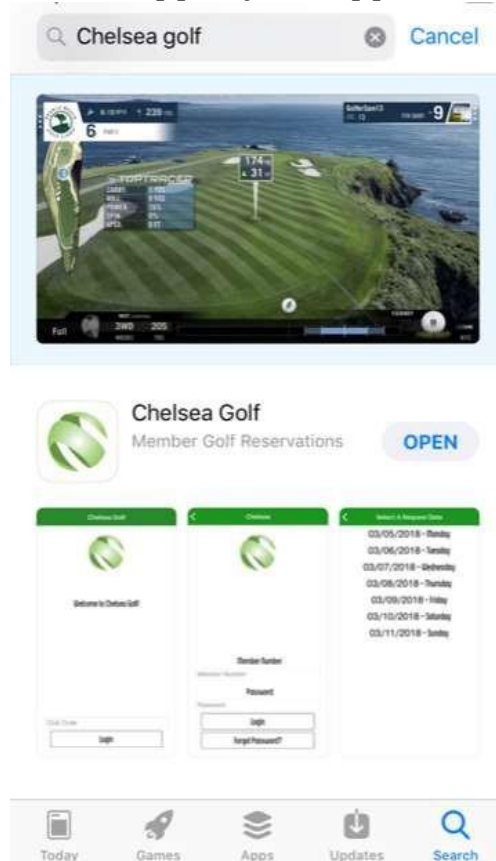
Chelsea golf

Cancel

6

TOPTRACER

174

31

3WD

205

Chelsea Golf

Member Golf Reservations

OPEN

Chelsea Golf

Welcome to Chelsea Golf!

Club Code

Login

Chelsea

Member Number

Password

Login

Forgot Password?

Select A Request Date

03/05/2018 - Monday

03/06/2018 - Tuesday

03/07/2018 - Wednesday

03/08/2018 - Thursday

03/09/2018 - Friday

03/10/2018 - Saturday

03/11/2018 - Sunday

Today

Games

Apps

Updates

Search